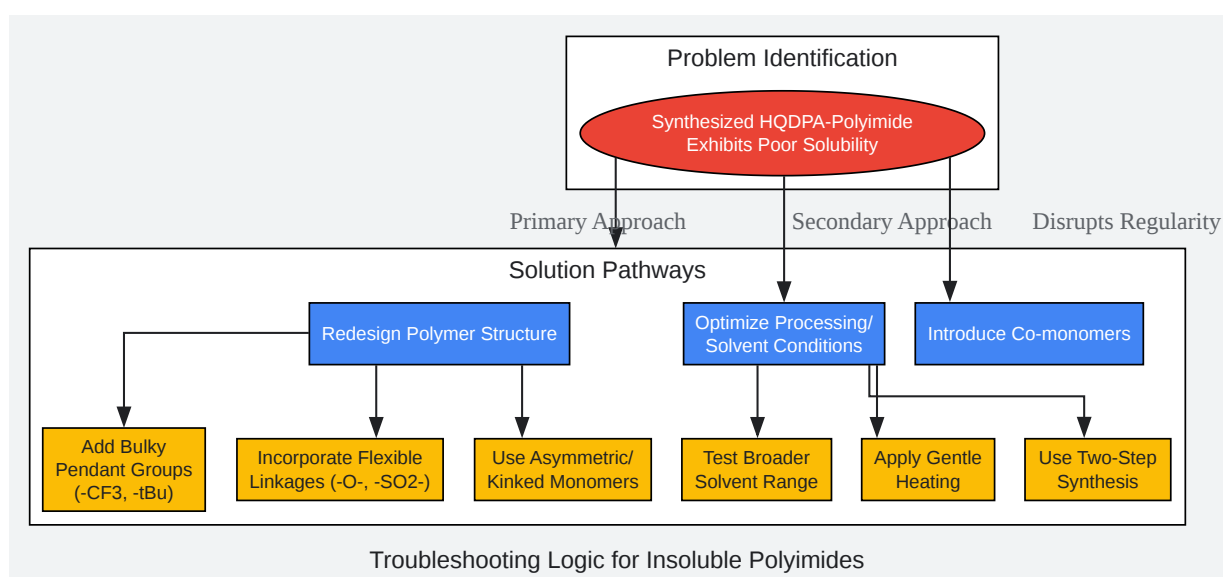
Problem Identification

Synthesized HQDPA-Polyimide Exhibits Poor Solubility

Primary Approach

Secondary Approach

Disrupts Regularity

Solution Pathways

Redesign Polymer Structure

Optimize Processing/ Solvent Conditions

Introduce Co-monomers

Add Bulky Pendant Groups (-CF3, -tBu)

Incorporate Flexible Linkages (-O-, -SO2-)

Use Asymmetric/ Kinked Monomers

Test Broader Solvent Range

Apply Gentle Heating

Use Two-Step Synthesis

Troubleshooting Logic for Insoluble Polyimides